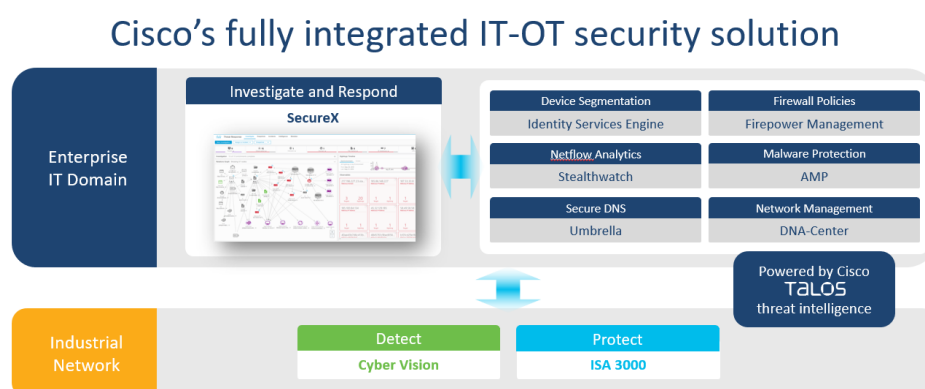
Cisco's fully integrated IT-OT security solution

Enterprise IT Domain

Investigate and Respond

SecureX

Device Segmentation

Identity Services Engine

Firewall Policies

Firepower Management

Netflow Analytics

Stealthwatch

Malware Protection

AMP

Secure DNS

Umbrella

Network Management

DNA-Center

Powered by Cisco TALOS threat intelligence

Industrial Network

Detect

Cyber Vision

Protect

ISA 3000